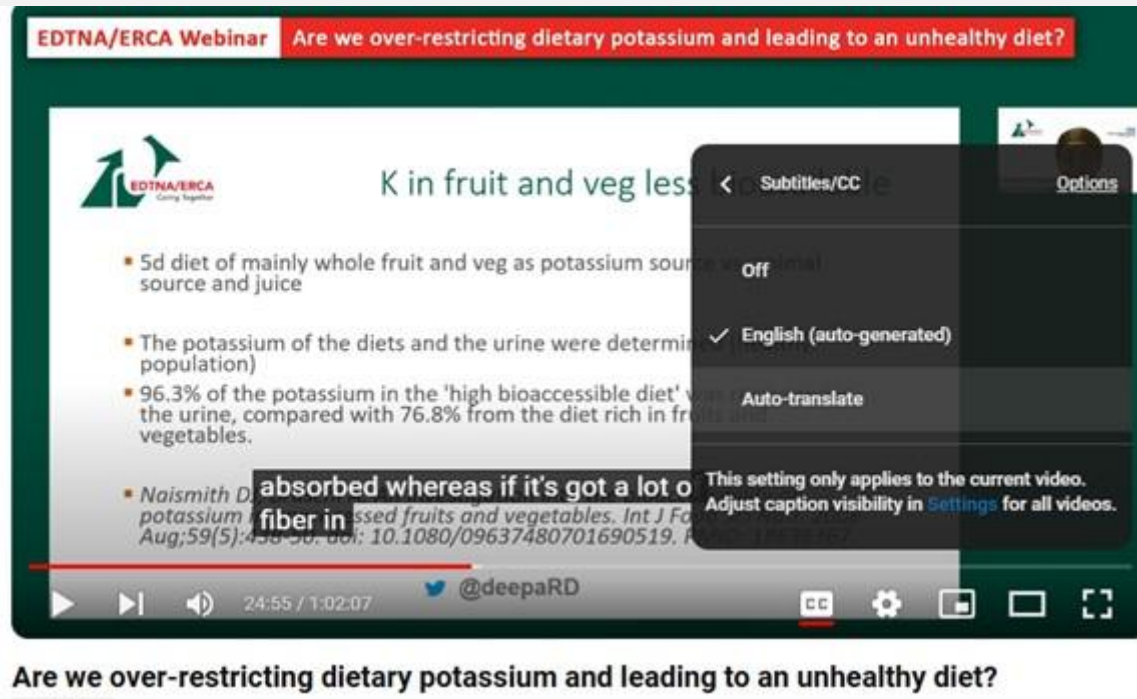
EDTNA/ERCA Webinar Are we over-restricting dietary potassium and leading to an unhealthy diet?

EDTNA/ERCA Caring Together

K in fruit and veg less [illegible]

Subtitles/CC

Options

Off

✓ English (auto-generated)

Auto-translate

This setting only applies to the current video. Adjust caption visibility in Settings for all videos.

▪ 5d diet of mainly whole fruit and veg as potassium sour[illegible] animal source and juice

▪ The potassium of the diets and the urine were determi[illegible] population)

▪ 96.3% of the potassium in the 'high bioaccessible diet' w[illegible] the urine, compared with 76.8% from the diet rich in fr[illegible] vegetables.

▪ Naismith D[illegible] potassium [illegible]ssed fruits and vegetables. Int J Fo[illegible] Aug;59(5):438-50. doi: 10.1080/09637480701690519. P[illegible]

absorbed whereas if it's got a lot o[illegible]
fiber in

@deepaRD

24:55 / 1:02:07

CC

Are we over-restricting dietary potassium and leading to an unhealthy diet?